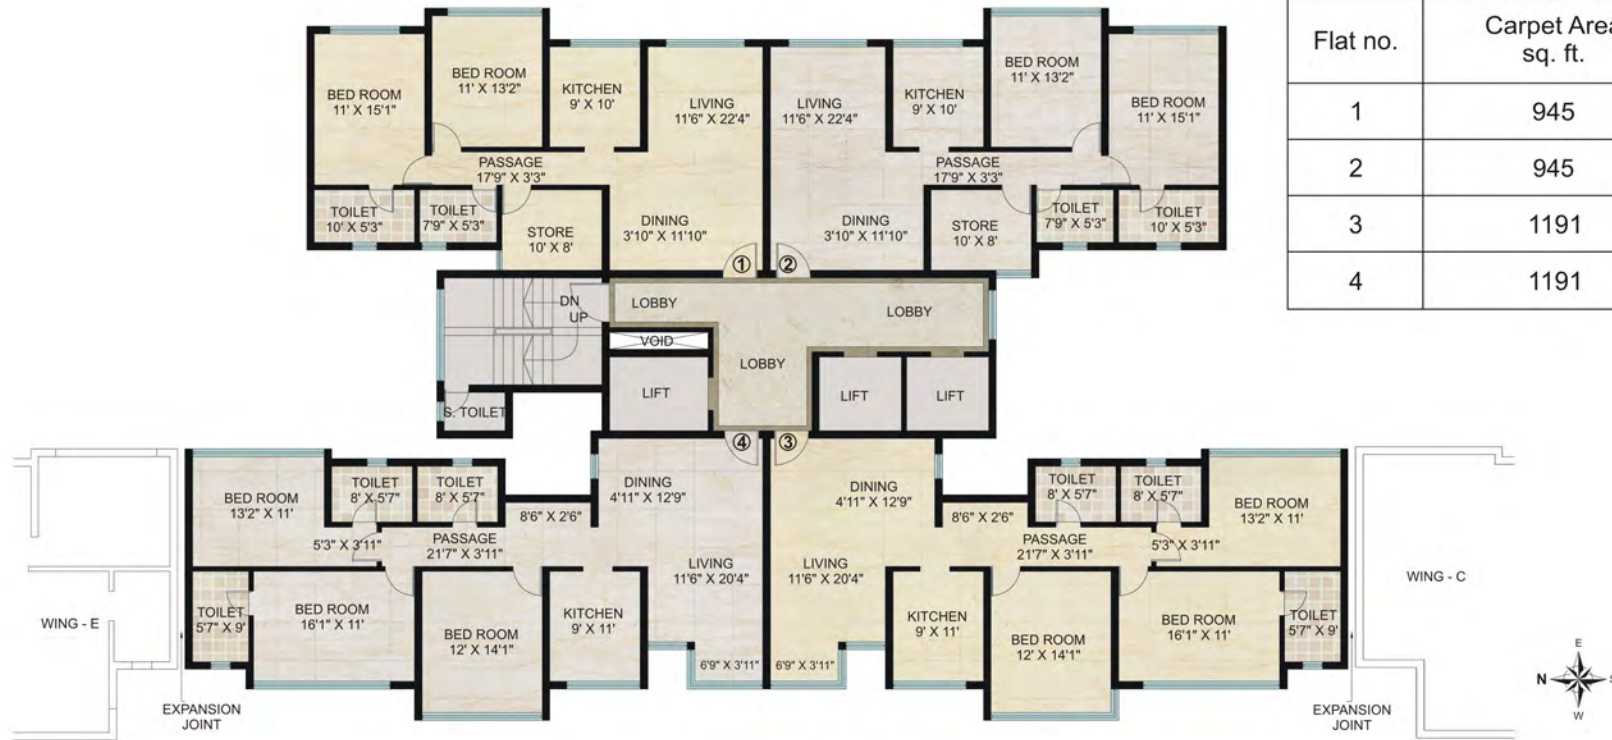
| Flat no. | Carpet Area sq. ft. |
|---|---|
| 1 | 945 |
| 2 | 945 |
| 3 | 1191 |
| 4 | 1191 |

BED ROOM 11' X 15'1"
BED ROOM 11' X 13'2"
KITCHEN 9' X 10'
LIVING 11'6" X 22'4"
LIVING 11'6" X 22'4"
KITCHEN 9' X 10'
BED ROOM 11' X 13'2"
BED ROOM 11' X 15'1"
PASSAGE 17'9" X 3'3"
PASSAGE 17'9" X 3'3"
TOILET 10' X 5'3"
TOILET 7'9" X 5'3"
STORE 10' X 8'
DINING 3'10" X 11'10"
DINING 3'10" X 11'10"
STORE 10' X 8'
TOILET 7'9" X 5'3"
TOILET 10' X 5'3"
1
2
DN
UP
LOBBY
LOBBY
VOID
LOBBY
LIFT
LIFT
LIFT
S. TOILET
4
3
BED ROOM 13'2" X 11'
TOILET 8' X 5'7"
TOILET 8' X 5'7"
DINING 4'11" X 12'9"
DINING 4'11" X 12'9"
TOILET 8' X 5'7"
TOILET 8' X 5'7"
BED ROOM 13'2" X 11'
8'6" X 2'6"
8'6" X 2'6"
5'3" X 3'11"
PASSAGE 21'7" X 3'11"
PASSAGE 21'7" X 3'11"
5'3" X 3'11"
LIVING 11'6" X 20'4"
LIVING 11'6" X 20'4"
WING - E
TOILET 5'7" X 9'
BED ROOM 16'1" X 11'
BED ROOM 12' X 14'1"
KITCHEN 9' X 11'
KITCHEN 9' X 11'
BED ROOM 12' X 14'1"
BED ROOM 16'1" X 11'
TOILET 5'7" X 9'
WING - C
6'9" X 3'11"
6'9" X 3'11"
EXPANSION JOINT
EXPANSION JOINT
E
N
S
W